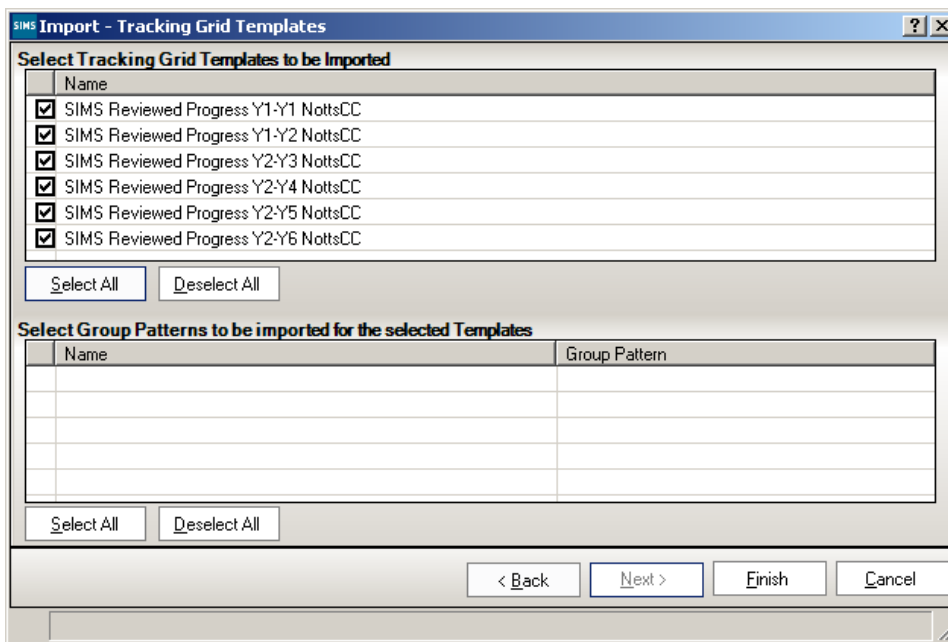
SIMS Import - Tracking Grid Templates

?

Select Tracking Grid Templates to be Imported

| | Name |
|---|---|
| ☑ | SIMS Reviewed Progress Y1-Y1 NottsCC |
| ☑ | SIMS Reviewed Progress Y1-Y2 NottsCC |
| ☑ | SIMS Reviewed Progress Y2-Y3 NottsCC |
| ☑ | SIMS Reviewed Progress Y2-Y4 NottsCC |
| ☑ | SIMS Reviewed Progress Y2-Y5 NottsCC |
| ☑ | SIMS Reviewed Progress Y2-Y6 NottsCC |

Select All Deselect All

Select Group Patterns to be imported for the selected Templates

| | Name | Group Pattern |
|---|---|---|
| | | |

Select All Deselect All

< Back Next > Finish Cancel